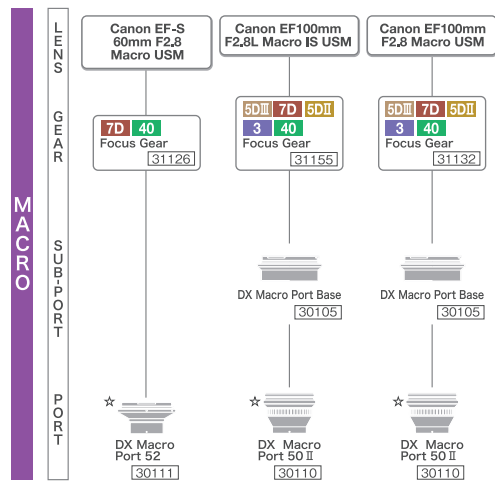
MACRO

LENS

GEAR

SUB-PORT

PORT

Canon EF-S 60mm F2.8 Macro USM

Canon EF100mm F2.8L Macro IS USM

Canon EF100mm F2.8 Macro USM

7D 40
Focus Gear
31126

5DIII 7D 5DII
3 40
Focus Gear
31155

5DIII 7D 5DII
3 40
Focus Gear
31132

DX Macro Port Base
30105

DX Macro Port Base
30105

☆
DX Macro Port 52
30111

☆
DX Macro Port 50 II
30110

☆
DX Macro Port 50 II
30110